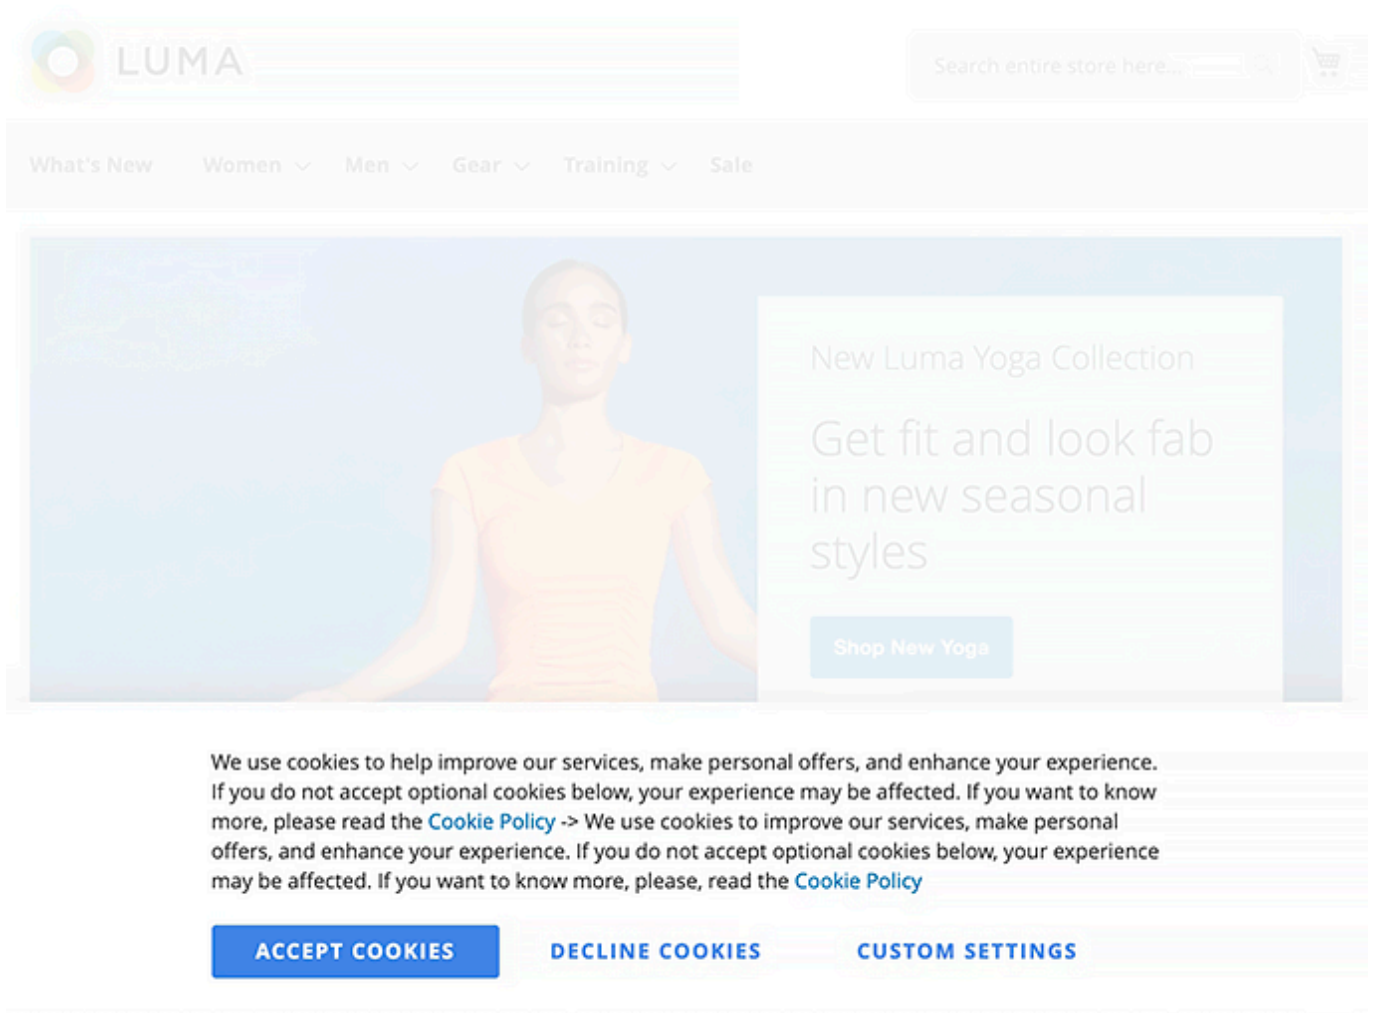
LUMA

Search entire store here...

What's New Women Men Gear Training Sale

New Luma Yoga Collection

Get fit and look fab in new seasonal styles

Shop New Yoga

We use cookies to help improve our services, make personal offers, and enhance your experience. If you do not accept optional cookies below, your experience may be affected. If you want to know more, please read the Cookie Policy -> We use cookies to improve our services, make personal offers, and enhance your experience. If you do not accept optional cookies below, your experience may be affected. If you want to know more, please, read the Cookie Policy

ACCEPT COOKIES DECLINE COOKIES CUSTOM SETTINGS